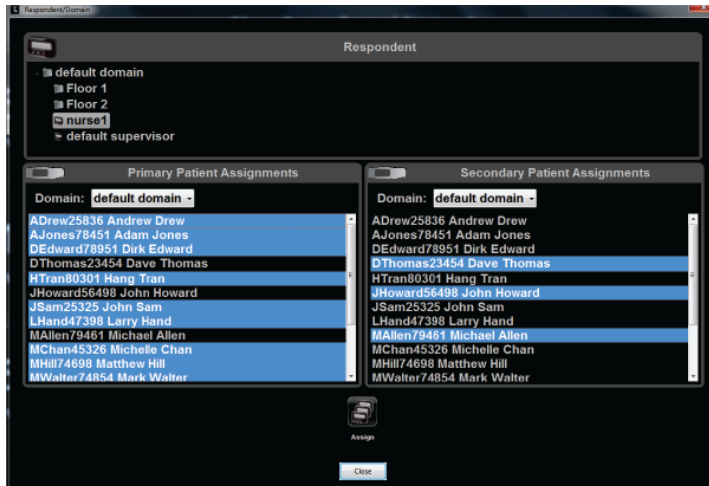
Respondent/Domain

Respondent

default domain
Floor 1
Floor 2
nurse1
default supervisor

Primary Patient Assignments

Domain: default domain

ADrew25836 Andrew Drew
AJones78451 Adam Jones
DEdward78951 Dirk Edward
DThomas23454 Dave Thomas
HTran80301 Hang Tran
JHoward56498 John Howard
JSam25325 John Sam
LHand47398 Larry Hand
MAllen79461 Michael Allen
MChan45326 Michelle Chan
MHill74698 Matthew Hill
MWalter74854 Mark Walter

Secondary Patient Assignments

Domain: default domain

ADrew25836 Andrew Drew
AJones78451 Adam Jones
DEdward78951 Dirk Edward
DThomas23454 Dave Thomas
HTran80301 Hang Tran
JHoward56498 John Howard
JSam25325 John Sam
LHand47398 Larry Hand
MAllen79461 Michael Allen
MChan45326 Michelle Chan
MHill74698 Matthew Hill
MWalter74854 Mark Walter

Assign

Close